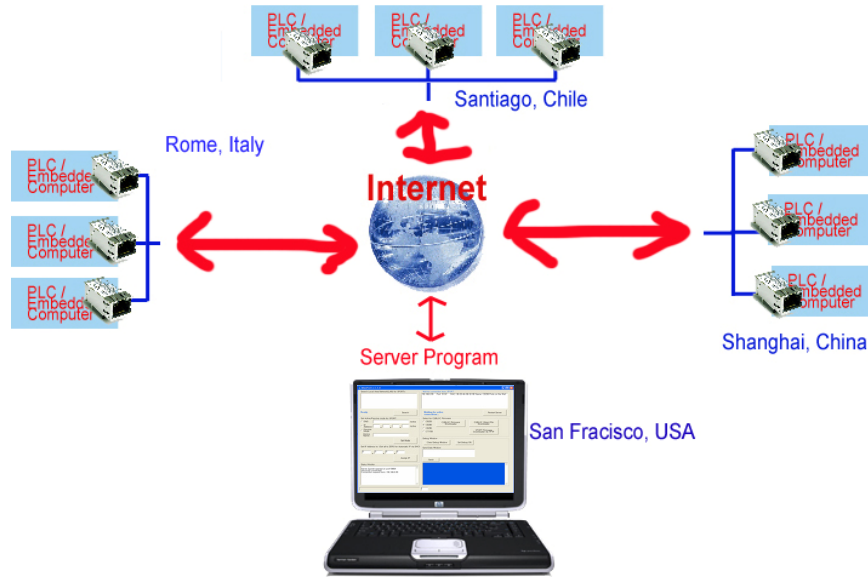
PLC / Embedded Computer

PLC / Embedded Computer

PLC / Embedded Computer

Santiago, Chile

Rome, Italy

PLC / Embedded Computer

PLC / Embedded Computer

PLC / Embedded Computer

Internet

PLC / Embedded Computer

PLC / Embedded Computer

PLC / Embedded Computer

Shanghai, China

Server Program

San Fracisco, USA